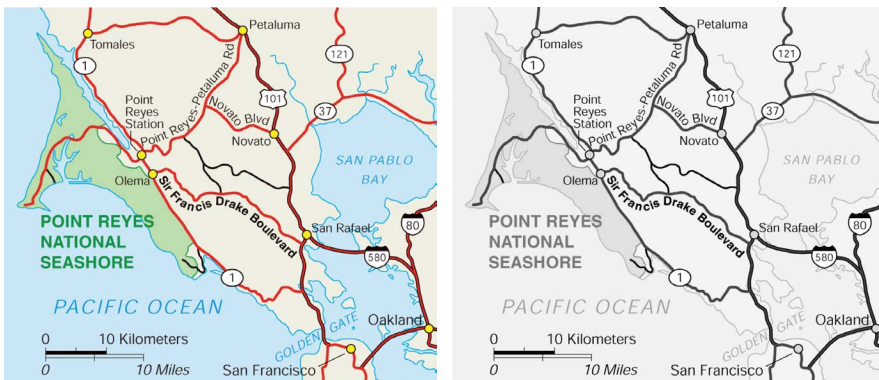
Petaluma
Tomales
121
1
101
Point Reyes Station
Point Reyes-Petaluma Rd
Novato Blvd
37
Novato
SAN PABLO BAY
Olema
Sir Francis Drake Boulevard
POINT REYES NATIONAL SEASHORE
San Rafael
80
580
1
PACIFIC OCEAN
GOLDEN GATE
Oakland
0 10 Kilometers
0 10 Miles
San Francisco

Petaluma
Tomales
121
1
101
Point Reyes Station
Point Reyes-Petaluma Rd
Novato Blvd
37
Novato
SAN PABLO BAY
Olema
Sir Francis Drake Boulevard
POINT REYES NATIONAL SEASHORE
San Rafael
80
580
1
PACIFIC OCEAN
GOLDEN GATE
Oakland
0 10 Kilometers
0 10 Miles
San Francisco